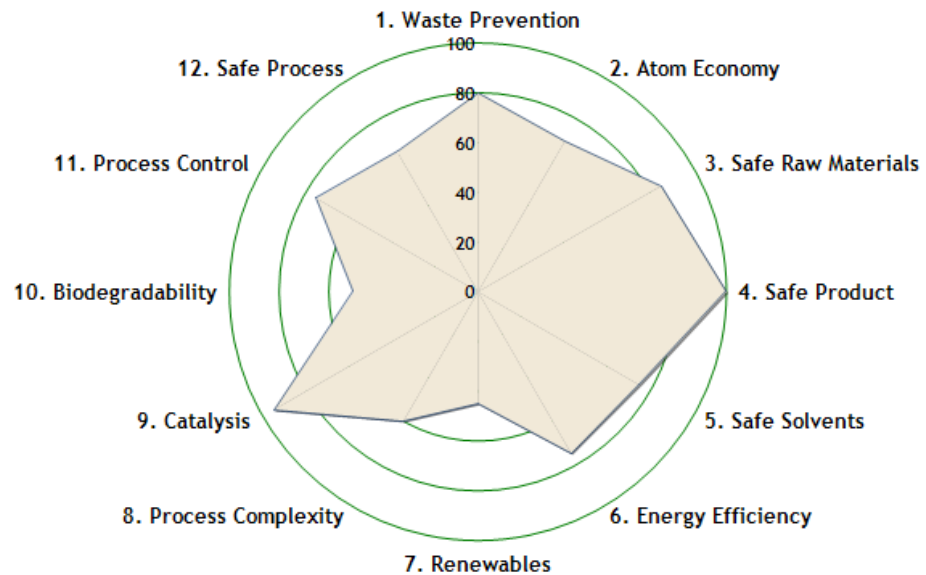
1. Waste Prevention

100

80

60

40

20

0

2. Atom Economy

3. Safe Raw Materials

4. Safe Product

5. Safe Solvents

6. Energy Efficiency

7. Renewables

8. Process Complexity

9. Catalysis

10. Biodegradability

11. Process Control

12. Safe Process